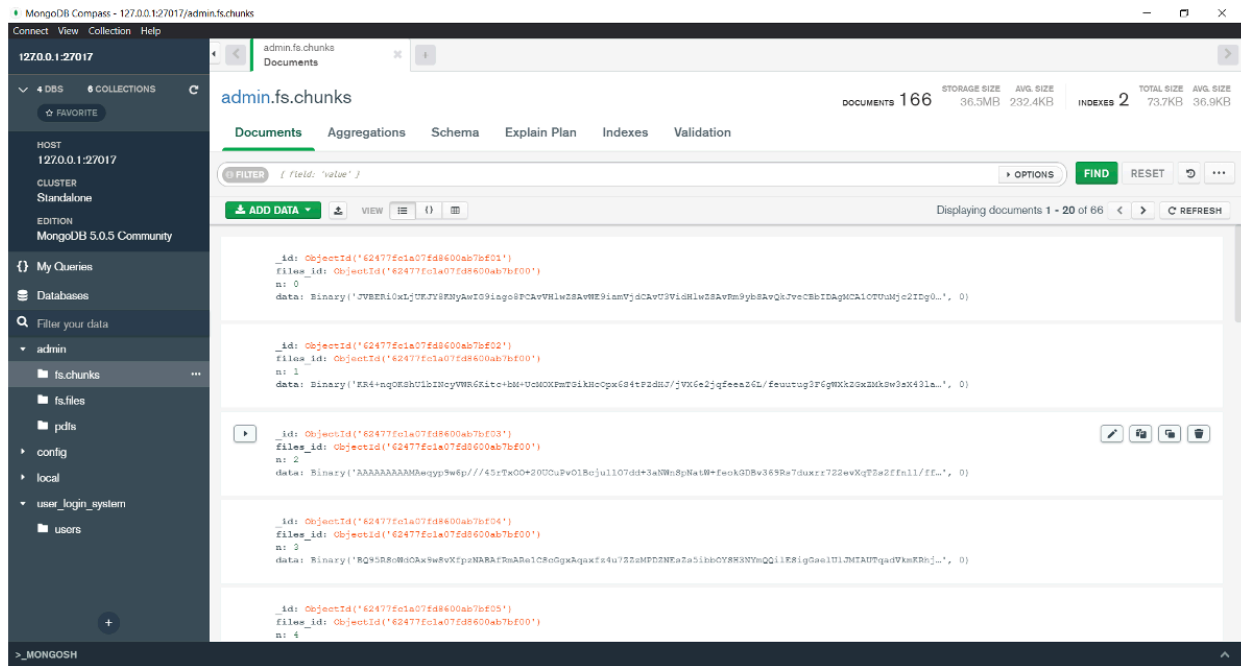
MongoDB Compass - 127.0.0.1:27017/admin.fs.chunks

Connect View Collection Help

127.0.0.1:27017

admin.fs.chunks
Documents

4 DBS 6 COLLECTIONS

☆ FAVORITE

HOST
127.0.0.1:27017

CLUSTER
Standalone

EDITION
MongoDB 5.0.5 Community

{} My Queries

Databases

Filter your data

admin

fs.chunks

fs.files

pdfs

config

local

user_login_system

users

admin.fs.chunks

DOCUMENTS 166 STORAGE SIZE 36.5MB AVG. SIZE 232.4KB INDEXES 2 TOTAL SIZE 73.7KB AVG. SIZE 36.9KB

Documents Aggregations Schema Explain Plan Indexes Validation

FILTER { field: 'value' } ▸ OPTIONS FIND RESET

ADD DATA VIEW

Displaying documents 1 - 20 of 66 C REFRESH

_id: ObjectId('62477fc1a07fd8600ab7bf01')
files_id: ObjectId('62477fc1a07fd8600ab7bf00')
n: 0
data: Binary('JVBERi0xLjUKJY8KNyAwIG9iago8PCAvVHlwZSAvWE9iamVjdCAvU3VidHlwZSAvRm9ybSAvQkJveCBbIDAgMCA1OTUuMjc2IDg0...', 0)

_id: ObjectId('62477fc1a07fd8600ab7bf02')
files_id: ObjectId('62477fc1a07fd8600ab7bf00')
n: 1
data: Binary('KR4+nqOKShU1bINcyVWR6Kitc+bM+UcMOXPmTGikHcOpx684tP2dHJ/jVX6e2jqfeea26L/feuutug3F6gWXk2GxZMkSw3sX43la...', 0)

_id: ObjectId('62477fc1a07fd8600ab7bf03')
files_id: ObjectId('62477fc1a07fd8600ab7bf00')
n: 2
data: Binary('AAAAAAAAAMAeqyp9w6p///45rTxOO+20UCuPvOlBcjul107dd+3aNWn8pNatW+feokGDBw369Rs7duxrr722evKqTZe2ffn1l/ff...', 0)

_id: ObjectId('62477fc1a07fd8600ab7bf04')
files_id: ObjectId('62477fc1a07fd8600ab7bf00')
n: 3
data: Binary('RQ95R8oMdOAx9w8vXfpzNABAfRmABelC8oGgxAqaxfx4u7ZZsMPDZNEaZa5ibbOY8H3NYmQQiiE8igGaelUiJMIAUTqadVkmKRhj...', 0)

_id: ObjectId('62477fc1a07fd8600ab7bf05')
files_id: ObjectId('62477fc1a07fd8600ab7bf00')
n: 4

>_MONGOSH